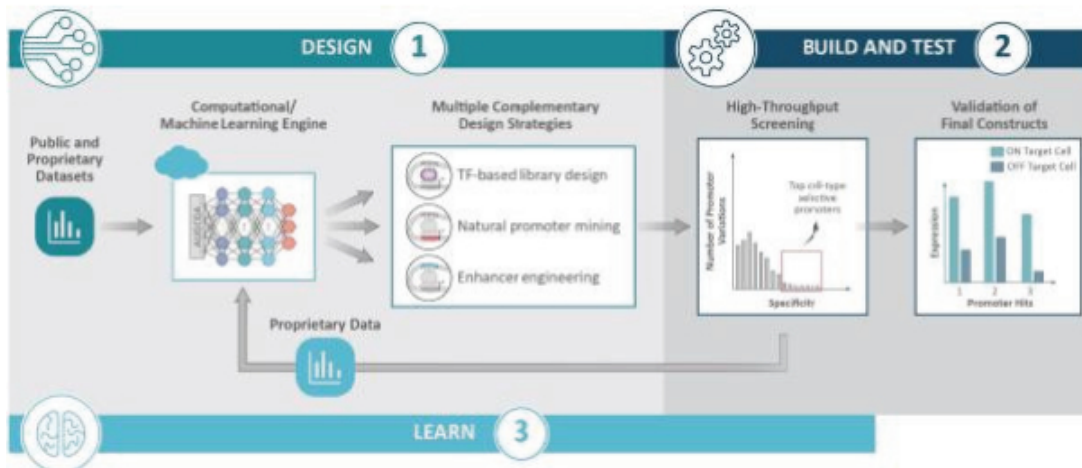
DESIGN 1

BUILD AND TEST 2

Public and Proprietary Datasets

Computational/ Machine Learning Engine

Multiple Complementary Design Strategies

TF-based library design

Natural promoter mining

Enhancer engineering

High-Throughput Screening

Number of Promoter Variations

Top cell-type selective promoters

Specificity

Validation of Final Constructs

ON Target Cell

OFF Target Cell

Expression

1 2 3

Promoter Hits

Proprietary Data

LEARN 3